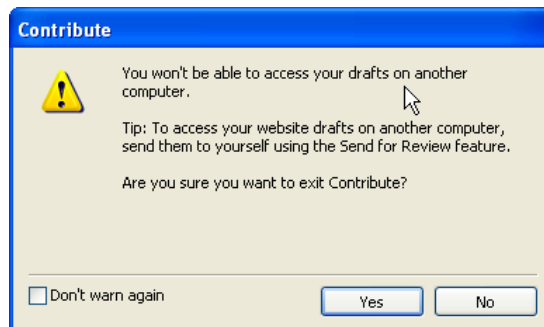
Contribute

You won't be able to access your drafts on another computer.

Tip: To access your website drafts on another computer, send them to yourself using the Send for Review feature.

Are you sure you want to exit Contribute?

Don't warn again

Yes

No